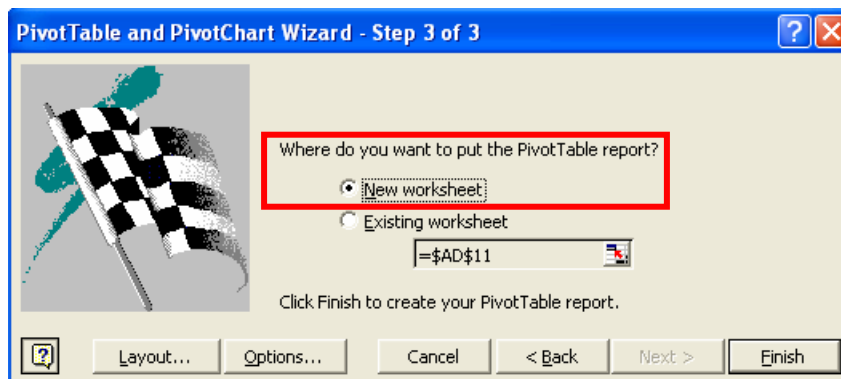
PivotTable and PivotChart Wizard - Step 3 of 3

?

Where do you want to put the PivotTable report?

New worksheet

Existing worksheet

=$AD$11

Click Finish to create your PivotTable report.

Layout...
Options...
Cancel
< Back
Next >
Finish